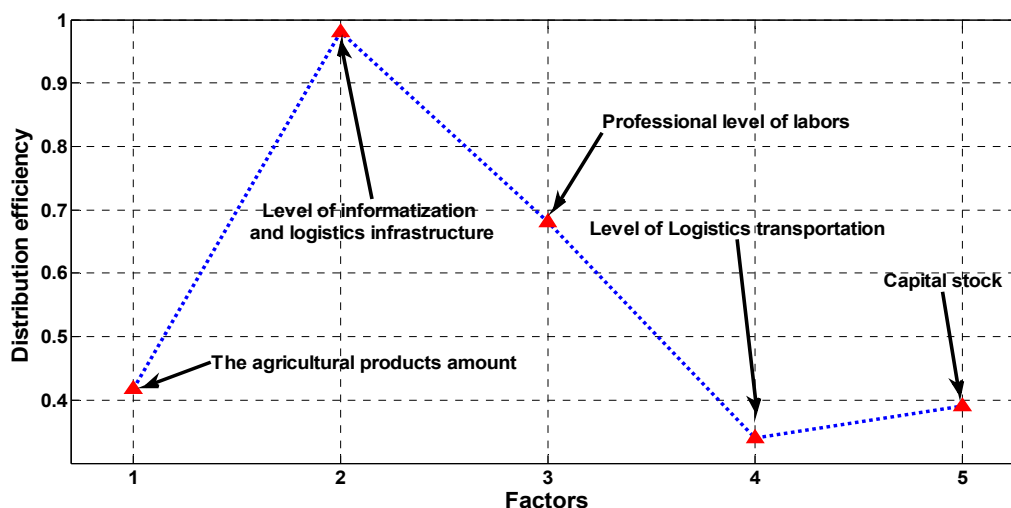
1
0.9
0.8
0.7
0.6
0.5
0.4
Distribution efficiency

Professional level of labors

Level of informatization and logistics infrastructure

Level of Logistics transportation

Capital stock

The agricultural products amount

1
2
3
4
5
Factors